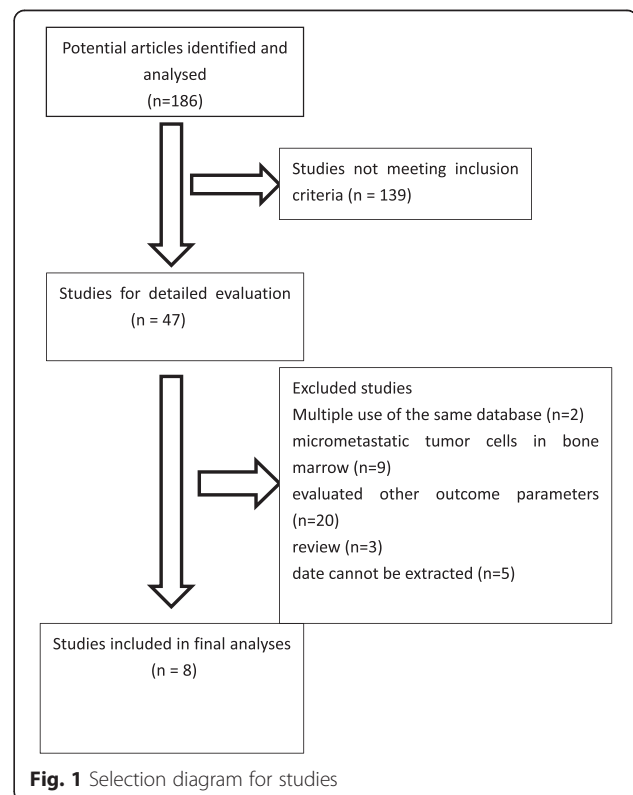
Potential articles identified and analysed
(n=186)

Studies not meeting inclusion criteria (n = 139)

Studies for detailed evaluation
(n = 47)

Excluded studies
Multiple use of the same database (n=2)
micrometastatic tumor cells in bone marrow (n=9)
evaluated other outcome parameters (n=20)
review (n=3)
date cannot be extracted (n=5)

Studies included in final analyses
(n = 8)

**Fig. 1** Selection diagram for studies